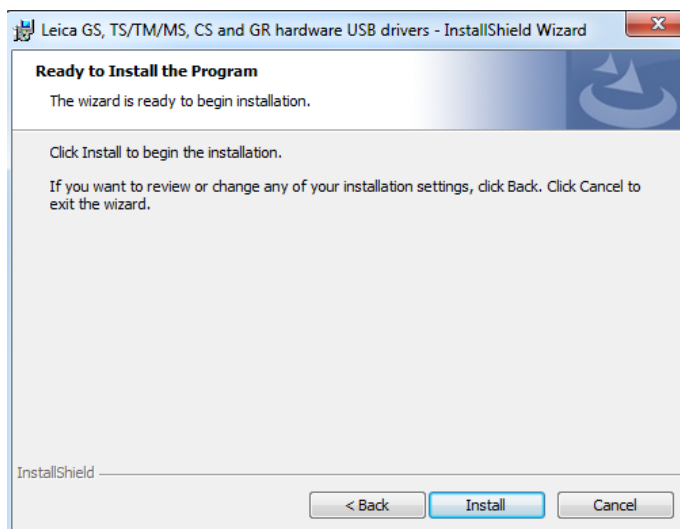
Leica GS, TS/TM/MS, CS and GR hardware USB drivers - InstallShield Wizard

Ready to Install the Program

The wizard is ready to begin installation.

Click Install to begin the installation.

If you want to review or change any of your installation settings, click Back. Click Cancel to exit the wizard.

InstallShield

< Back

Install

Cancel